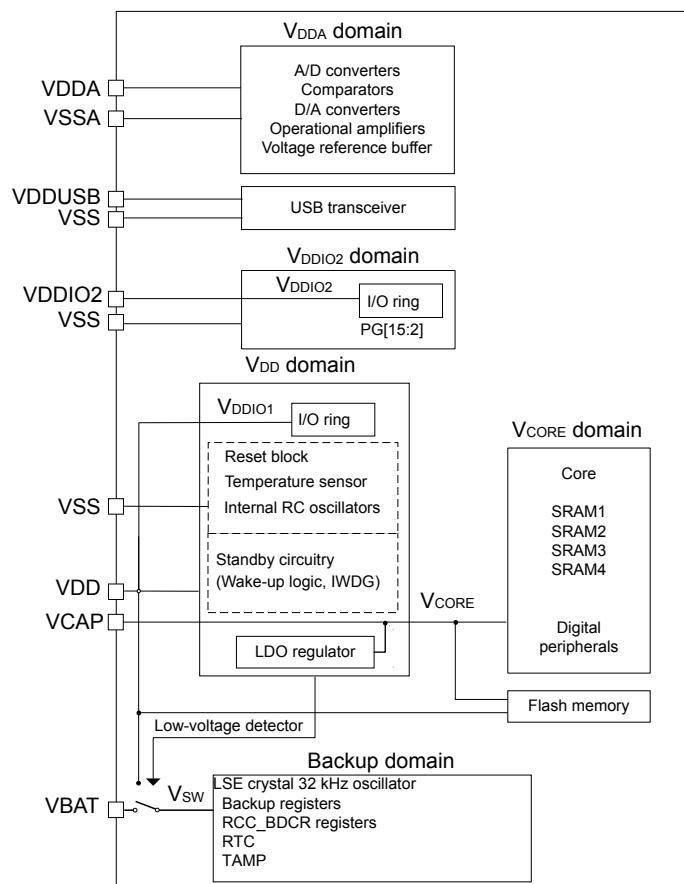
$V_{DDA}$ domain

VDDA

VSSA

A/D converters
Comparators
D/A converters
Operational amplifiers
Voltage reference buffer

VDDUSB

VSS

USB transceiver

$V_{DDIO2}$ domain

VDDIO2

VSS

$V_{DDIO2}$

I/O ring

PG[15:2]

$V_{DD}$ domain

$V_{DDIO1}$

I/O ring

Reset block
Temperature sensor
Internal RC oscillators

Standby circuitry
(Wake-up logic, IWDG)

VSS

VDD

VCAP

LDO regulator

$V_{CORE}$

$V_{CORE}$ domain

Core

SRAM1
SRAM2
SRAM3
SRAM4

Digital peripherals

Flash memory

Low-voltage detector

Backup domain

VBAT

$V_{SW}$

LSE crystal 32 kHz oscillator
Backup registers
RCC_BDCR registers
RTC
TAMP